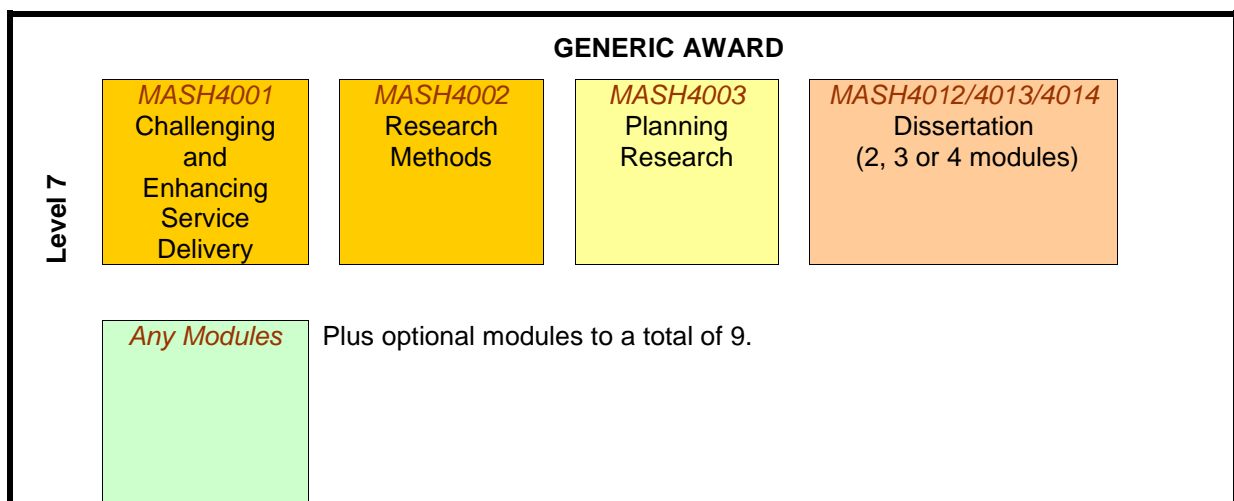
GENERIC AWARD

Level 7

MASH4001
Challenging and Enhancing Service Delivery

MASH4002
Research Methods

MASH4003
Planning Research

MASH4012/4013/4014
Dissertation
(2, 3 or 4 modules)

Any Modules

Plus optional modules to a total of 9.